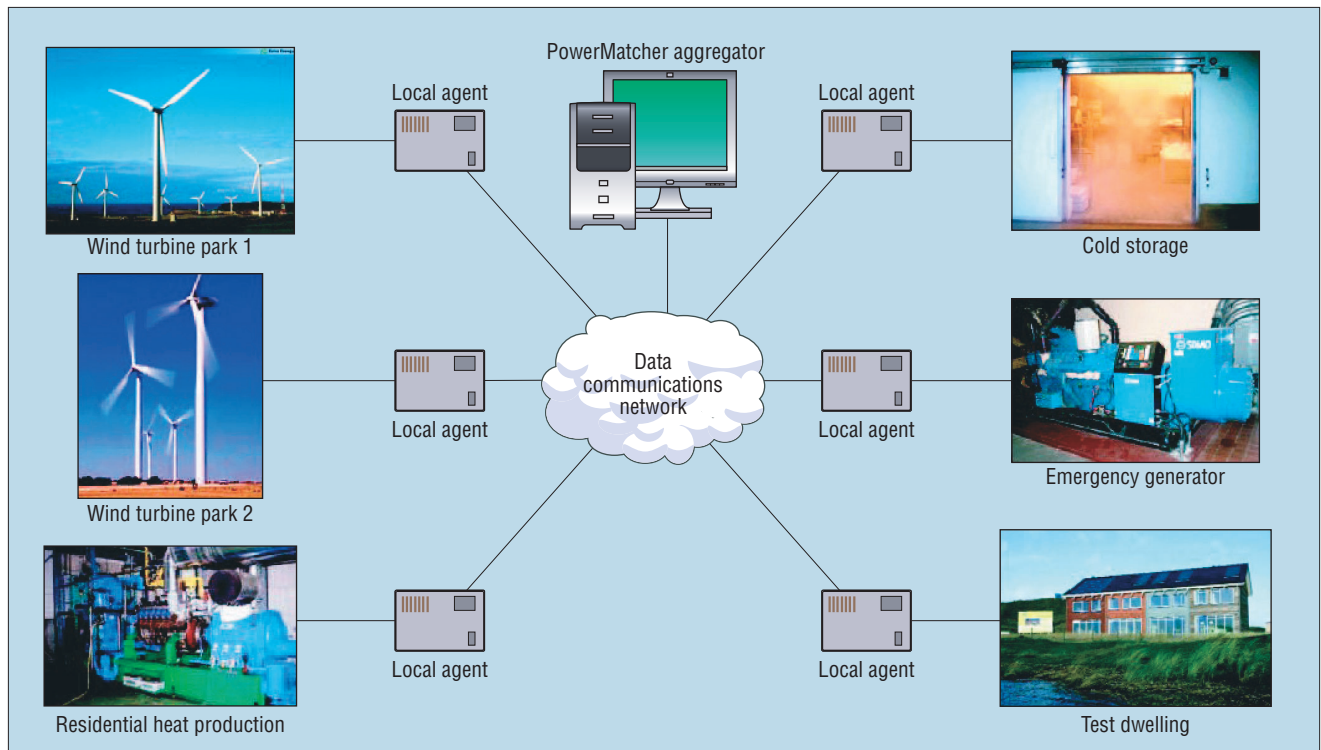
PowerMatcher aggregator

Local agent

Local agent

Wind turbine park 1

Cold storage

Data communications network

Local agent

Local agent

Wind turbine park 2

Emergency generator

Local agent

Local agent

Residential heat production

Test dwelling